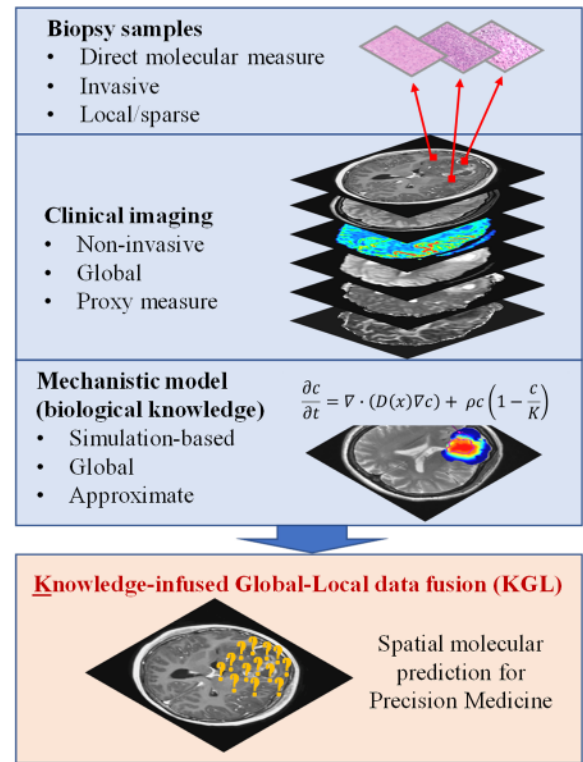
**Biopsy samples**
- Direct molecular measure
- Invasive
- Local/sparse

**Clinical imaging**
- Non-invasive
- Global
- Proxy measure

**Mechanistic model (biological knowledge)**
$\frac{\partial c}{\partial t} = \nabla \cdot (D(x)\nabla c) + \rho c\left(1 - \frac{c}{K}\right)$
- Simulation-based
- Global
- Approximate

**Knowledge-infused Global-Local data fusion (KGL)**

Spatial molecular prediction for Precision Medicine